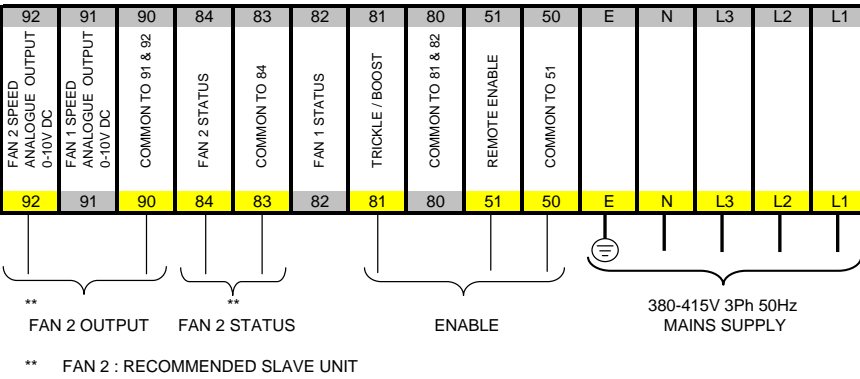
| 92 | 91 | 90 | 84 | 83 | 82 | 81 | 80 | 51 | 50 | E | N | L3 | L2 | L1 |
|---|---|---|---|---|---|---|---|---|---|---|---|---|---|---|
| FAN 2 SPEED ANALOGUE OUTPUT 0-10V DC | FAN 1 SPEED ANALOGUE OUTPUT 0-10V DC | COMMON TO 91 & 92 | FAN 2 STATUS | COMMON TO 84 | FAN 1 STATUS | TRICKLE / BOOST | COMMON TO 81 & 82 | REMOTE ENABLE | COMMON TO 51 | | | | | |
| 92 | 91 | 90 | 84 | 83 | 82 | 81 | 80 | 51 | 50 | E | N | L3 | L2 | L1 |

**
FAN 2 OUTPUT

**
FAN 2 STATUS

ENABLE

380-415V 3Ph 50Hz
MAINS SUPPLY

** FAN 2 : RECOMMENDED SLAVE UNIT